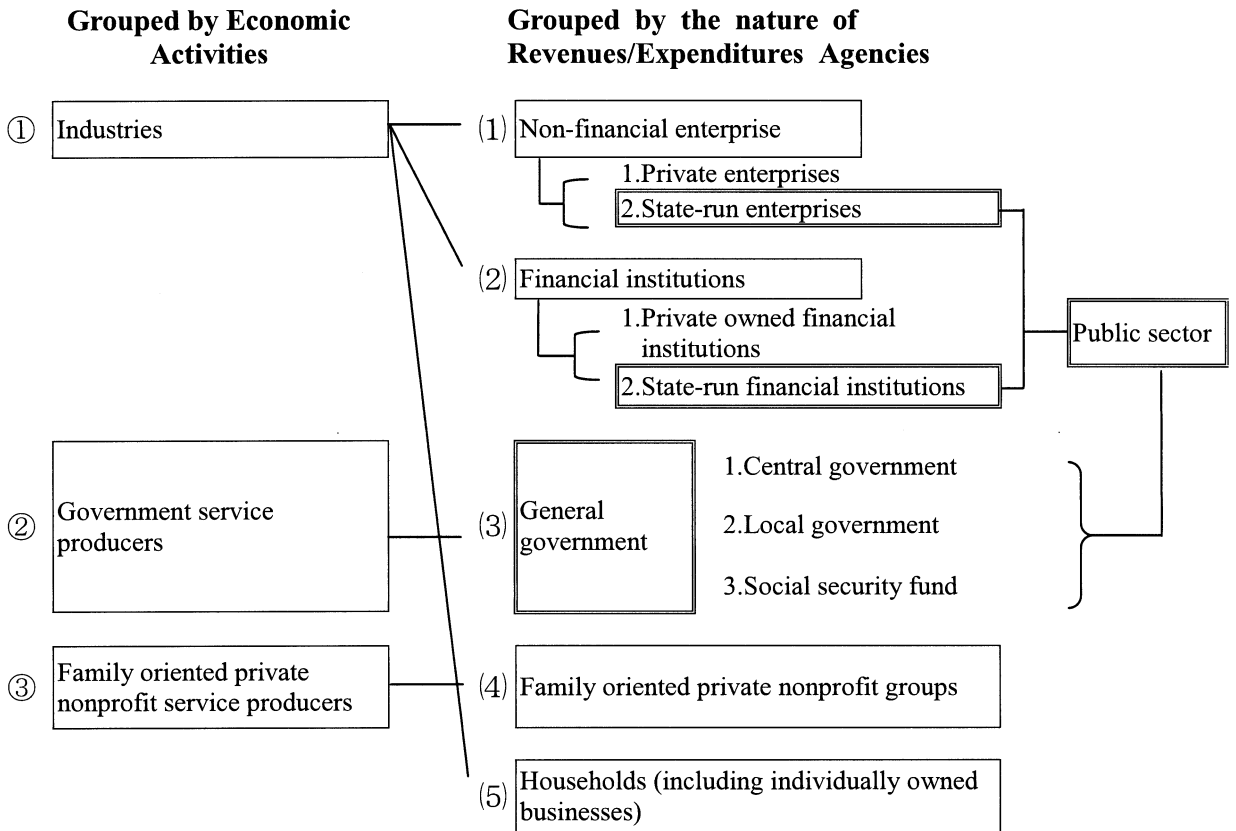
Grouped by Economic Activities

Grouped by the nature of Revenues/Expenditures Agencies

① Industries

(1) Non-financial enterprise

1.Private enterprises

2.State-run enterprises

(2) Financial institutions

1.Private owned financial institutions

2.State-run financial institutions

Public sector

② Government service producers

(3) General government

1.Central government

2.Local government

3.Social security fund

③ Family oriented private nonprofit service producers

(4) Family oriented private nonprofit groups

(5) Households (including individually owned businesses)